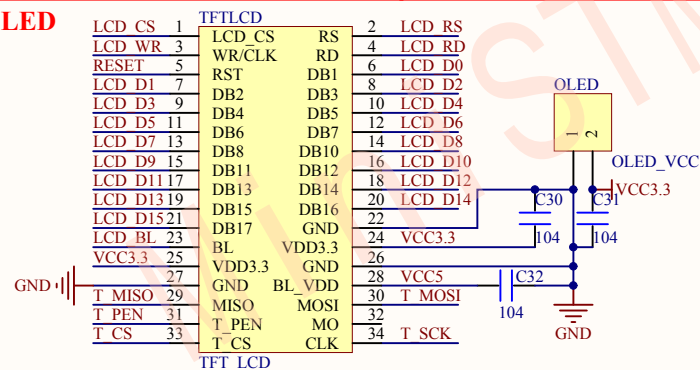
LED

TFTLCD

| | | | | | |
|---|---|---|---|---|---|
| LCD_CS | 1 | LCD_CS | RS | 2 | LCD_RS |
| LCD_WR | 3 | WR/CLK | RD | 4 | LCD_RD |
| RESET | 5 | RST | DB1 | 6 | LCD_D0 |
| LCD_D1 | 7 | DB2 | DB3 | 8 | LCD_D2 |
| LCD_D3 | 9 | DB4 | DB5 | 10 | LCD_D4 |
| LCD_D5 | 11 | DB6 | DB7 | 12 | LCD_D6 |
| LCD_D7 | 13 | DB8 | DB10 | 14 | LCD_D8 |
| LCD_D9 | 15 | DB11 | DB12 | 16 | LCD_D10 |
| LCD_D11 | 17 | DB13 | DB14 | 18 | LCD_D12 |
| LCD_D13 | 19 | DB15 | DB16 | 20 | LCD_D14 |
| LCD_D15 | 21 | DB17 | GND | 22 | |
| LCD_BL | 23 | BL | VDD3.3 | 24 | VCC3.3 |
| VCC3.3 | 25 | VDD3.3 | GND | 26 | |
| | 27 | GND | BL_VDD | 28 | VCC5 |
| T_MISO | 29 | MISO | MOSI | 30 | T_MOSI |
| T_PEN | 31 | T_PEN | MO | 32 | |
| T_CS | 33 | T_CS | CLK | 34 | T_SCK |

TFT_LCD

GND

OLED
1 2
OLED_VCC
VCC3.3
C30
C31
104
104
C32
104
GND